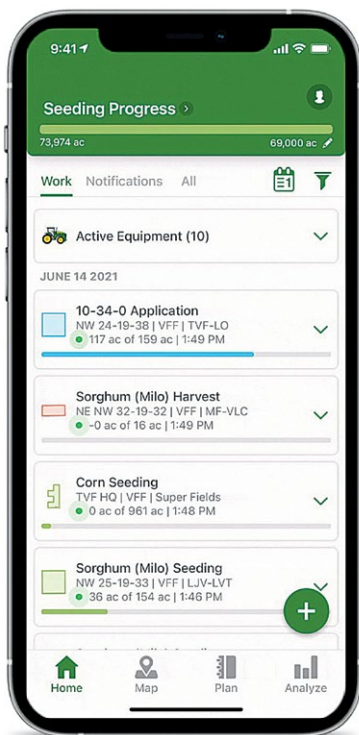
9:41

Seeding Progress

73,974 ac

69,000 ac

Work Notifications All

Active Equipment (10)

JUNE 14 2021

10-34-0 Application
NW 24-19-38 | VFF | TVF-LO
117 ac of 159 ac | 1:49 PM

Sorghum (Milo) Harvest
NE NW 32-19-32 | VFF | MF-VLC
-0 ac of 16 ac | 1:49 PM

Corn Seeding
TVF HQ | VFF | Super Fields
0 ac of 961 ac | 1:48 PM

Sorghum (Milo) Seeding
NW 25-19-33 | VFF | LJV-LVT
36 ac of 154 ac | 1:46 PM

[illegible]

Home Map Plan Analyze